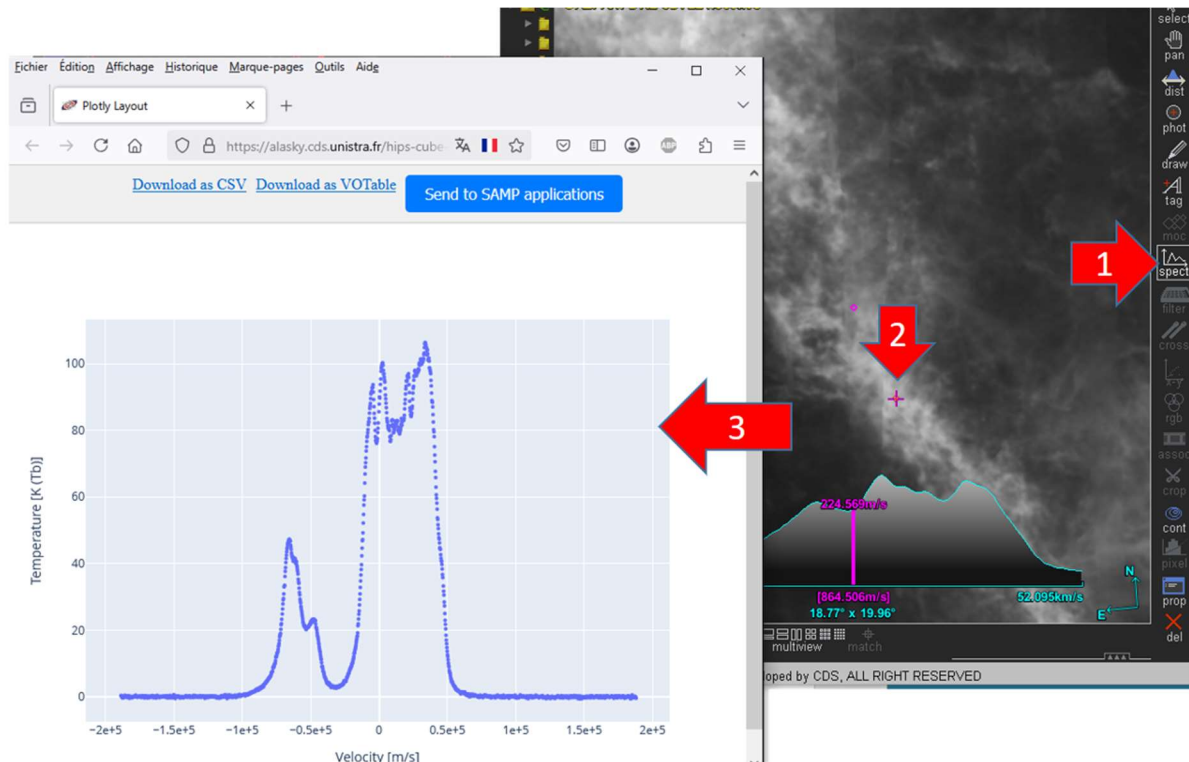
Fichier Édition Affichage Historique Marque-pages Outils Aide

Plotly Layout

https://alasky.cds.unistra.fr/hips-cube

Download as CSV Download as VOTable Send to SAMP applications

Temperature [K (Tb)]

100
80
60
40
20
0

−2e+5 −1.5e+5 −1e+5 −0.5e+5 0 0.5e+5 1e+5 1.5e+5 2e+5

Velocity [m/s]

select
pan
dist
phot
draw
tag
moc
spect
filter
cross
x-y
rgb
assoc
crop
cont
pixel
prop
del

1
2
3

224.569m/s
[864.506m/s]
18.77' x 19.96'
52.095km/s
N
E

multiview match

oped by CDS, ALL RIGHT RESERVED